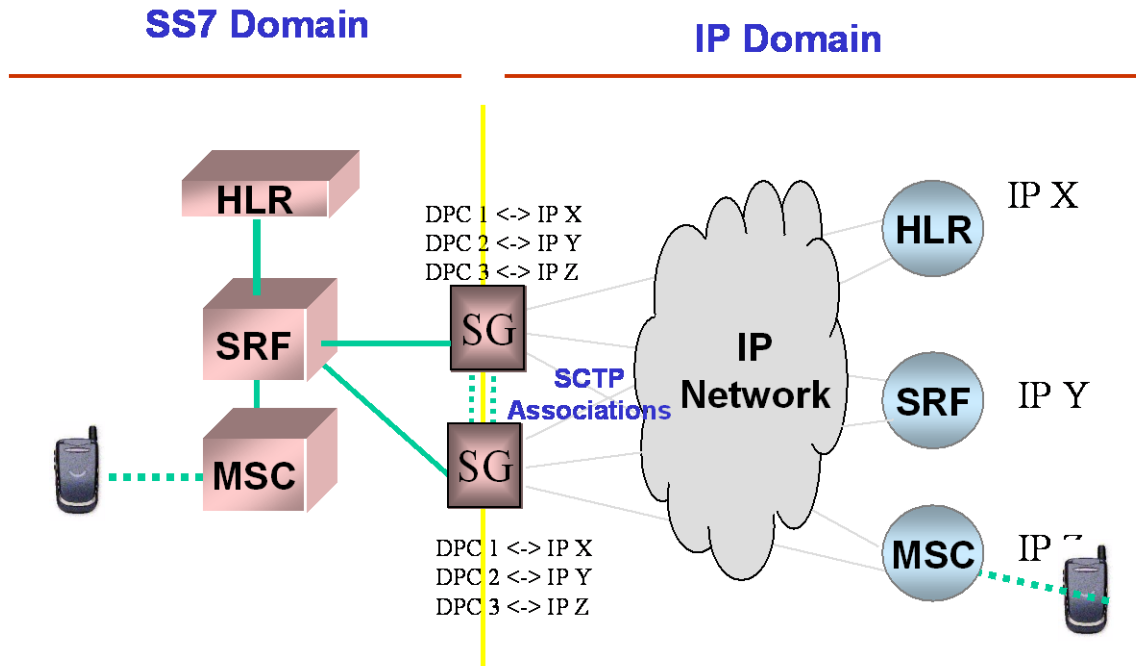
SS7 Domain

IP Domain

HLR

SRF

MSC

DPC 1 <-> IP X
DPC 2 <-> IP Y
DPC 3 <-> IP Z

SG

SG

SCTP Associations

DPC 1 <-> IP X
DPC 2 <-> IP Y
DPC 3 <-> IP Z

IP Network

HLR

IP X

SRF

IP Y

MSC

IP Z